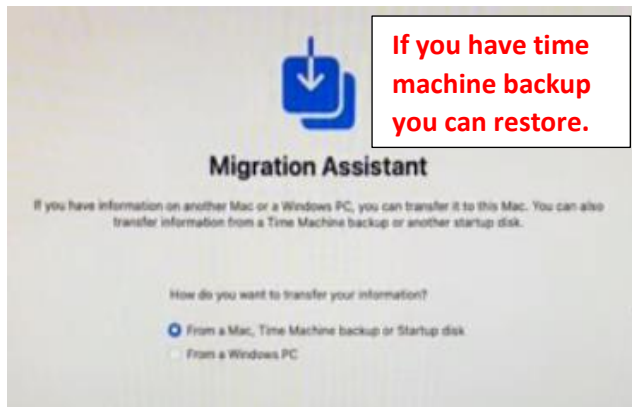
If you have time machine backup you can restore.

Migration Assistant

If you have information on another Mac or a Windows PC, you can transfer it to this Mac. You can also transfer information from a Time Machine backup or another startup disk.

How do you want to transfer your information?

From a Mac, Time Machine backup or Startup disk

From a Windows PC